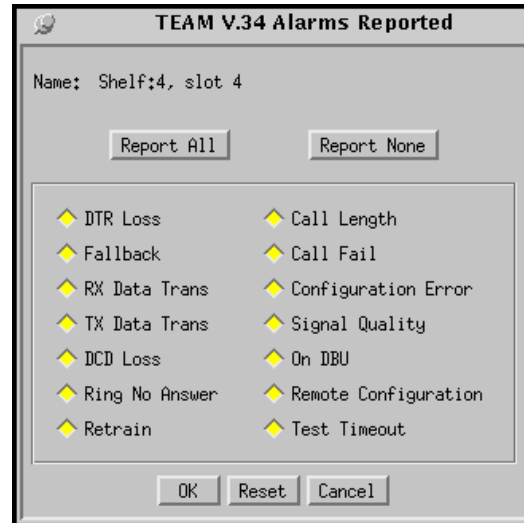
TEAM V.34 Alarms Reported

Name: Shelf:4, slot 4

Report All

Report None

DTR Loss

Fallback

RX Data Trans

TX Data Trans

DCD Loss

Ring No Answer

Retrain

Call Length

Call Fail

Configuration Error

Signal Quality

On DBU

Remote Configuration

Test Timeout

OK

Reset

Cancel